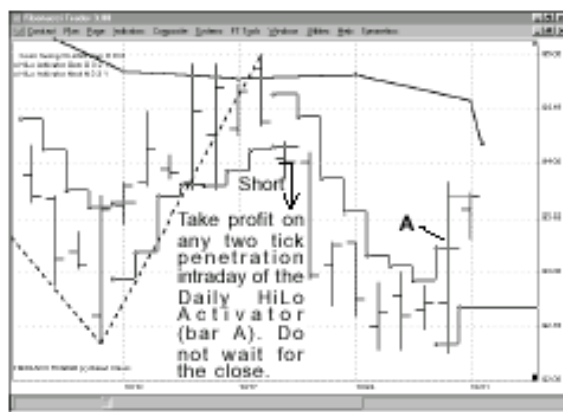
Fibonacci Trader 3.00

Contract File Page Indicators Composite Systems FT Tools Window Slides Help Simulation

Short

Take profit on any two tick penetration intraday of the Daily HiLo Activator (bar A). Do not wait for the close.

A

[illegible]